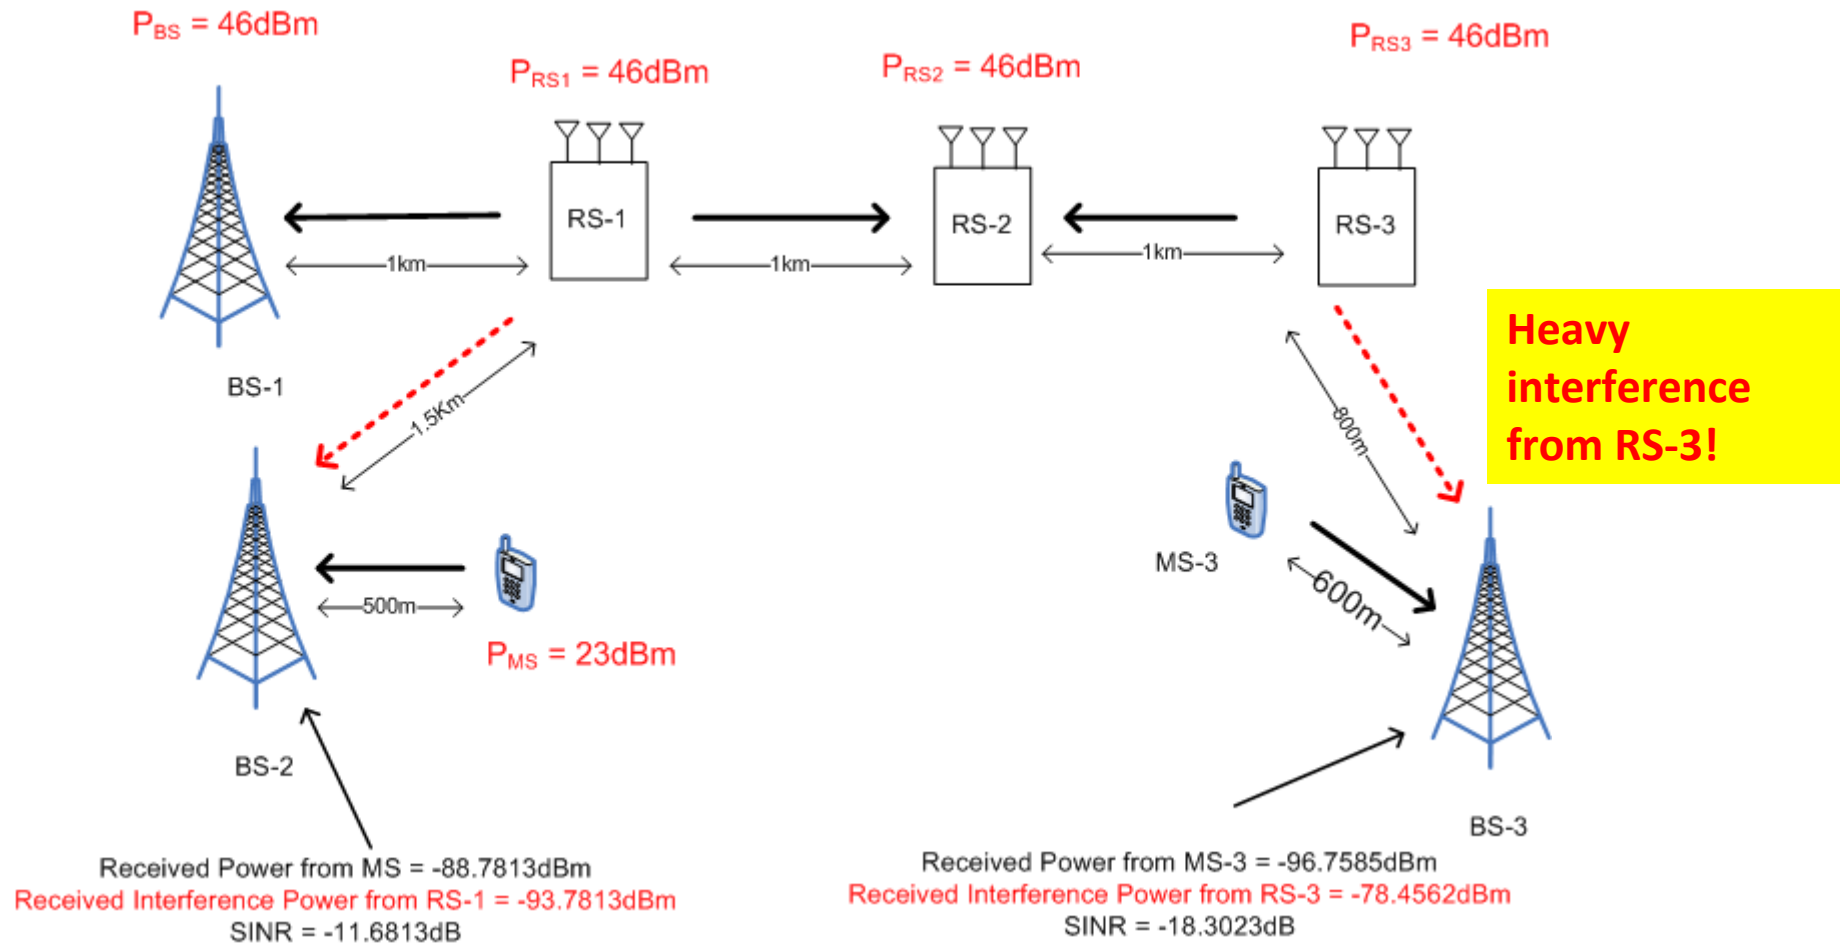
$P_{BS}$ = 46dBm

$P_{RS1}$ = 46dBm

$P_{RS2}$ = 46dBm

$P_{RS3}$ = 46dBm

RS-1

RS-2

RS-3

1km

1km

1km

BS-1

1.5Km

800m

Heavy interference from RS-3!

MS-3

600m

500m

$P_{MS}$ = 23dBm

BS-2

BS-3

Received Power from MS = -88.7813dBm
Received Interference Power from RS-1 = -93.7813dBm
SINR = -11.6813dB

Received Power from MS-3 = -96.7585dBm
Received Interference Power from RS-3 = -78.4562dBm
SINR = -18.3023dB